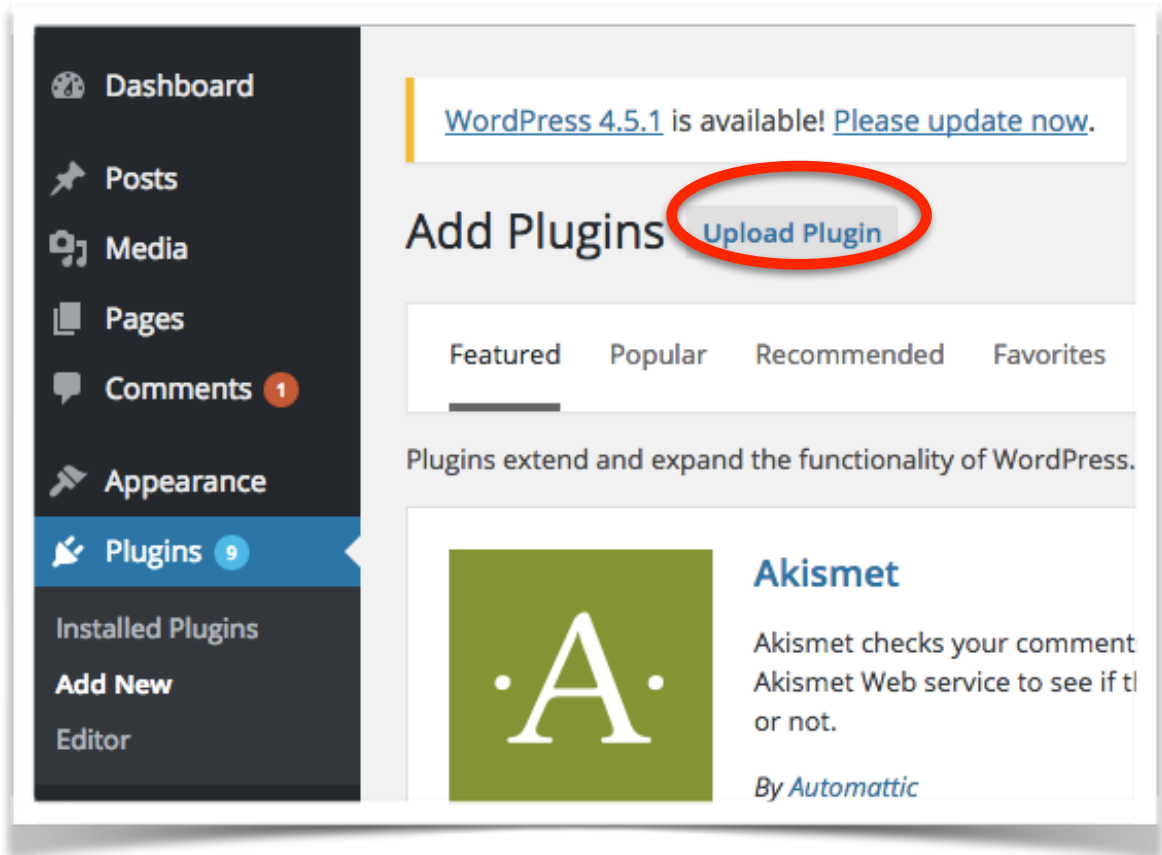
Dashboard
Posts
Media
Pages
Comments 1
Appearance
Plugins 9
Installed Plugins
Add New
Editor

WordPress 4.5.1 is available! Please update now.

Add Plugins Upload Plugin

Featured Popular Recommended Favorites

Plugins extend and expand the functionality of WordPress.

·A·

Akismet

Akismet checks your comment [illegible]
Akismet Web service to see if t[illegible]
or not.

By Automattic